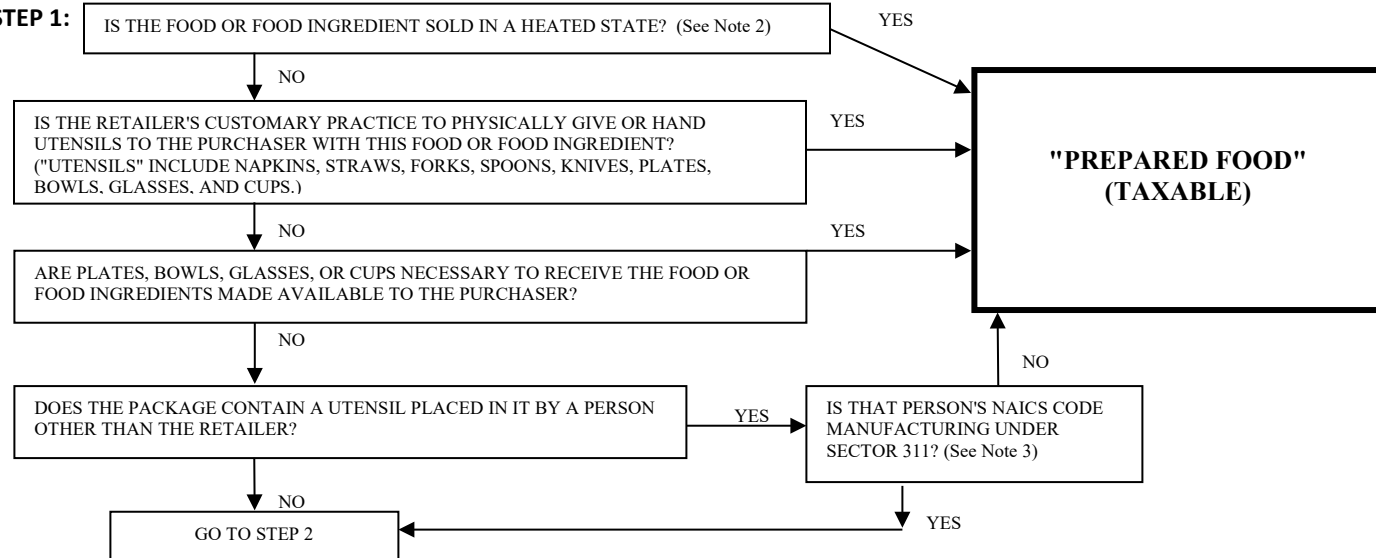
STEP 1: IS THE FOOD OR FOOD INGREDIENT SOLD IN A HEATED STATE? (See Note 2)

YES

NO

IS THE RETAILER'S CUSTOMARY PRACTICE TO PHYSICALLY GIVE OR HAND UTENSILS TO THE PURCHASER WITH THIS FOOD OR FOOD INGREDIENT? ("UTENSILS" INCLUDE NAPKINS, STRAWS, FORKS, SPOONS, KNIVES, PLATES, BOWLS, GLASSES, AND CUPS.)

YES

"PREPARED FOOD" (TAXABLE)

NO

YES

ARE PLATES, BOWLS, GLASSES, OR CUPS NECESSARY TO RECEIVE THE FOOD OR FOOD INGREDIENTS MADE AVAILABLE TO THE PURCHASER?

NO

NO

DOES THE PACKAGE CONTAIN A UTENSIL PLACED IN IT BY A PERSON OTHER THAN THE RETAILER?

YES

IS THAT PERSON'S NAICS CODE MANUFACTURING UNDER SECTOR 311? (See Note 3)

NO

GO TO STEP 2

YES